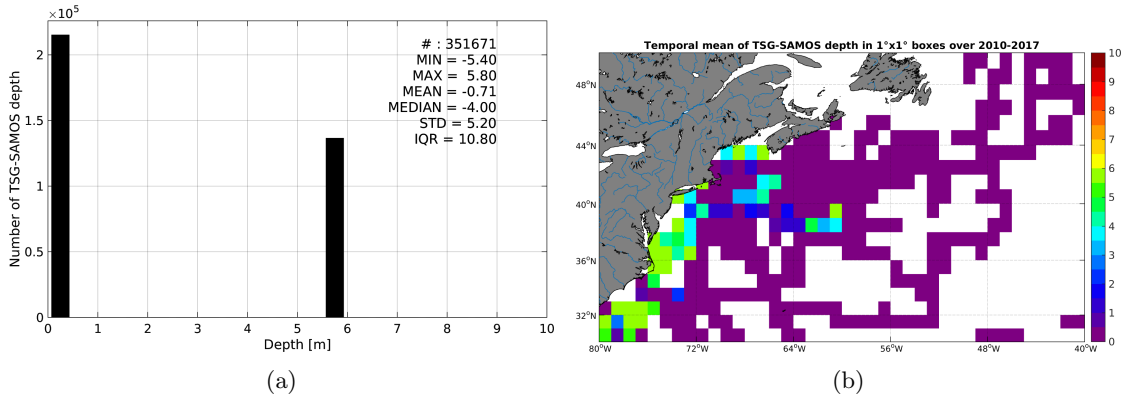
$\times10^5$

2

1.5

1

0.5

0

Number of TSG-SAMOS depth

# : 351671
MIN = -5.40
MAX = 5.80
MEAN = -0.71
MEDIAN = -4.00
STD = 5.20
IQR = 10.80

0 1 2 3 4 5 6 7 8 9 10

Depth [m]

(a)

Temporal mean of TSG-SAMOS depth in 1°x1° boxes over 2010-2017

48°N

44°N

40°N

36°N

32°N

80°W 72°W 64°W 56°W 48°W 40°W

10 9 8 7 6 5 4 3 2 1 0

(b)